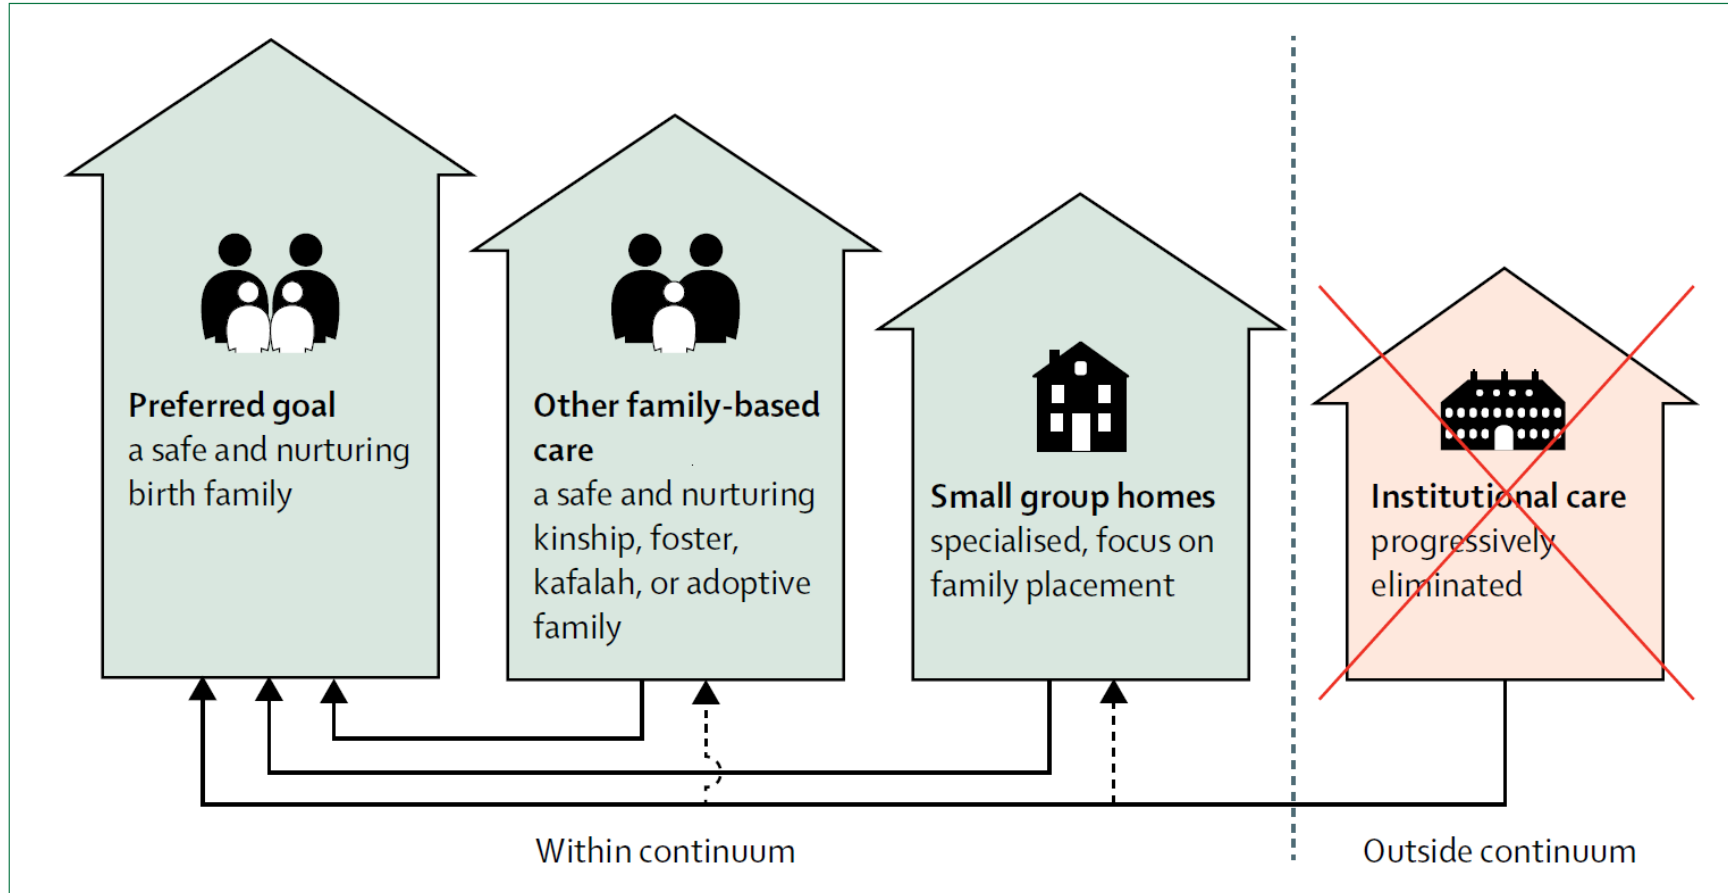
Preferred goal
a safe and nurturing birth family

Other family-based care
a safe and nurturing kinship, foster, kafalah, or adoptive family

Small group homes
specialised, focus on family placement

Institutional care
progressively eliminated

Within continuum

Outside continuum